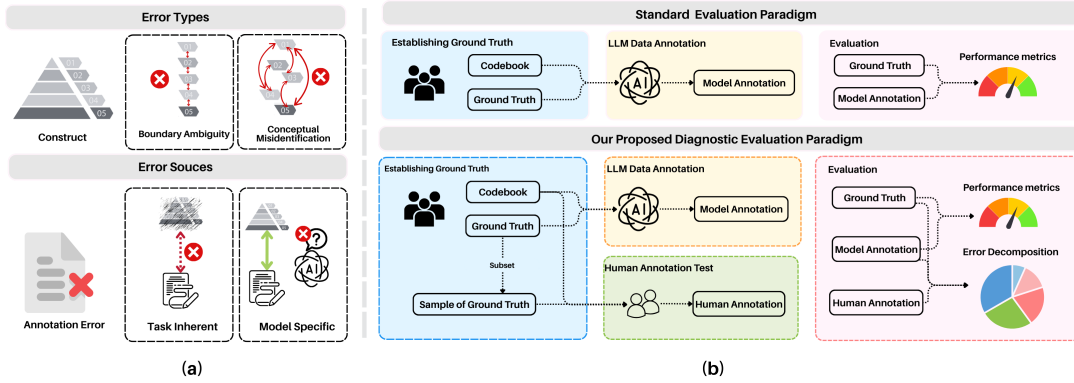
Error Types

01
02
03
04
05

Construct

01
02
03
04
05

Boundary Ambiguity

01
02
03
04
05

Conceptual Misidentification

Error Souces

Annotation Error

Task Inherent

Model Specific

(a)

Standard Evaluation Paradigm

Establishing Ground Truth

Codebook

Ground Truth

LLM Data Annotation

AI

Model Annotation

Evaluation

Ground Truth

Model Annotation

Performance metrics

Our Proposed Diagnostic Evaluation Paradigm

Establishing Ground Truth

Codebook

Ground Truth

Subset

Sample of Ground Truth

LLM Data Annotation

AI

Model Annotation

Human Annotation Test

Human Annotation

Evaluation

Ground Truth

Model Annotation

Human Annotation

Performance metrics

Error Decomposition

(b)